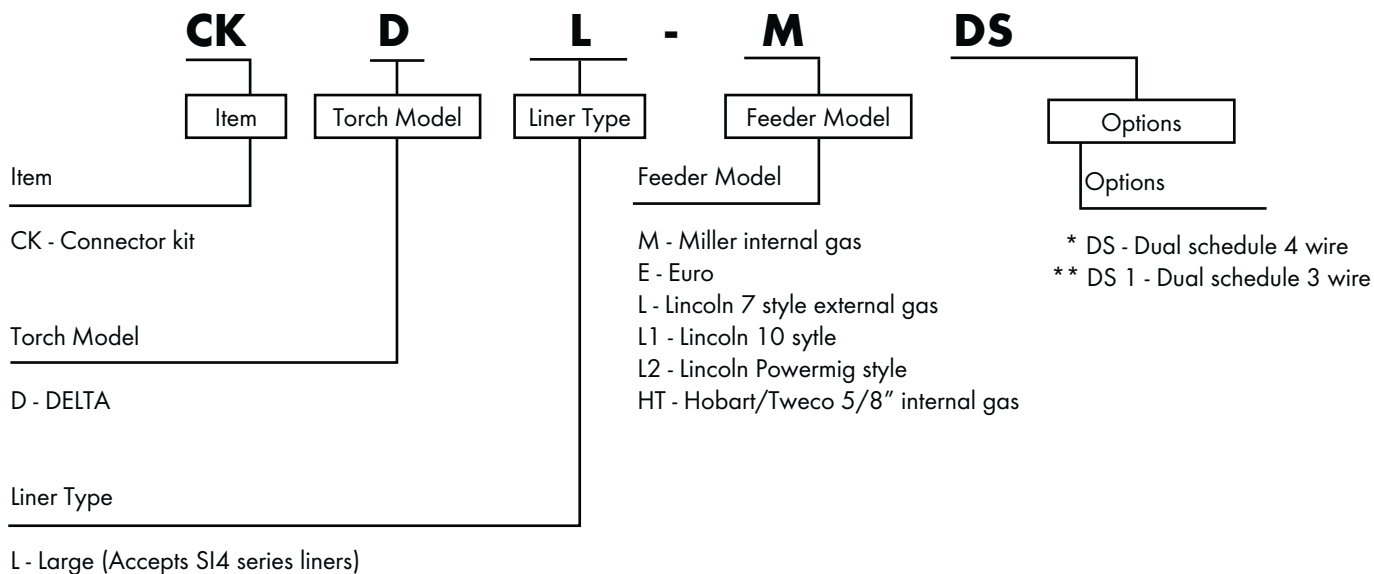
CK D L - M DS

Item

Torch Model

Liner Type

Feeder Model

Options

Item

CK - Connector kit

Torch Model

D - DELTA

Liner Type

L - Large (Accepts SI4 series liners)

Feeder Model

M - Miller internal gas
E - Euro
L - Lincoln 7 style external gas
L1 - Lincoln 10 sytle
L2 - Lincoln Powermig style
HT - Hobart/Tweco 5/8" internal gas

Options

* DS - Dual schedule 4 wire
** DS 1 - Dual schedule 3 wire